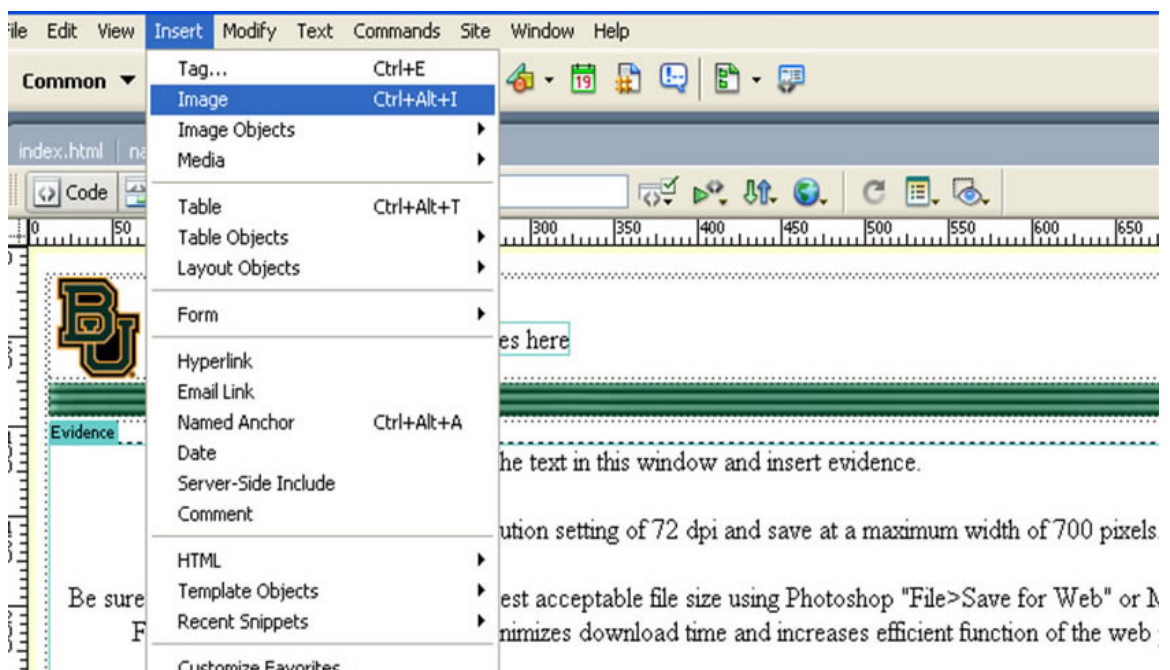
ile Edit View Insert Modify Text Commands Site Window Help

Common ▼

Tag... Ctrl+E
Image Ctrl+Alt+I
Image Objects
Media

Table Ctrl+Alt+T
Table Objects
Layout Objects

Form

Hyperlink
Email Link
Named Anchor Ctrl+Alt+A
Date
Server-Side Include
Comment

HTML
Template Objects
Recent Snippets

Customize Favorites...

index.html na

Code

0 50 300 350 400 450 500 550 600 650

es here

Evidence

he text in this window and insert evidence.

ution setting of 72 dpi and save at a maximum width of 700 pixels.

Be sure est acceptable file size using Photoshop "File>Save for Web" or M

F nimizes download time and increases efficient function of the web